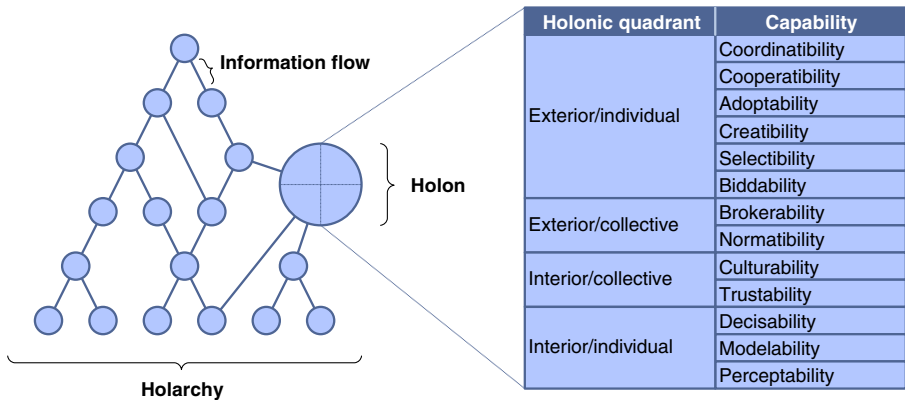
Information flow

Holon

Holarchy

| Holonic quadrant | Capability |
|---|---|
| Exterior/individual | Coordinatibility |
| | Cooperatibility |
| | Adoptability |
| | Creatibility |
| | Selectibility |
| | Biddability |
| Exterior/collective | Brokerability |
| | Normatibility |
| Interior/collective | Culturability |
| | Trustability |
| Interior/individual | Decisability |
| | Modelability |
| | Perceptability |